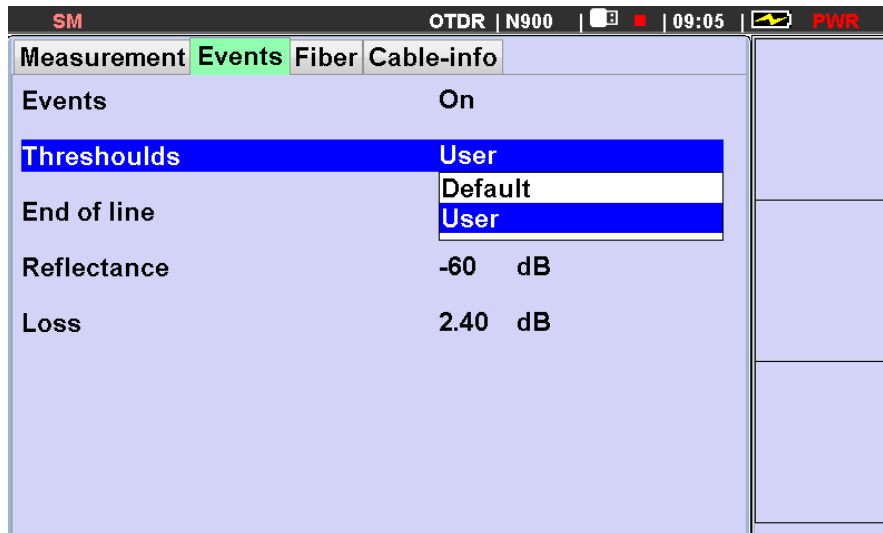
SM OTDR | N900 | | 09:05 | PWR

Measurement Events Fiber Cable-info

| | |
|---|---|
| Events | On |
| Threshoulds | User |
| End of line | Default / User |
| Reflectance | -60 dB |
| Loss | 2.40 dB |